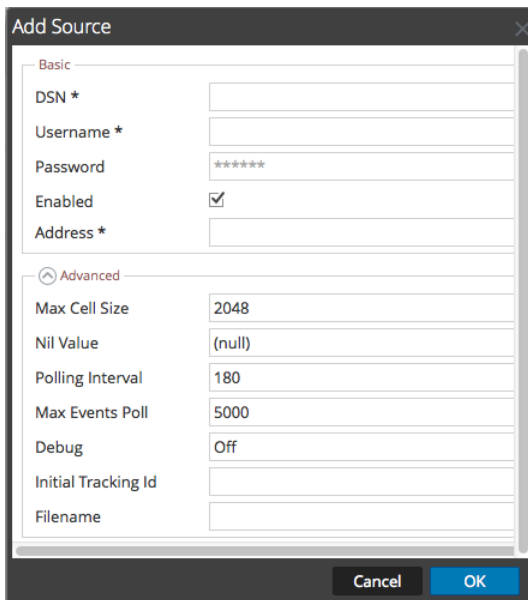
Add Source

Basic

DSN *

Username *

Password ******

Enabled

Address *

Advanced

Max Cell Size 2048

Nil Value (null)

Polling Interval 180

Max Events Poll 5000

Debug Off

Initial Tracking Id

Filename

Cancel OK